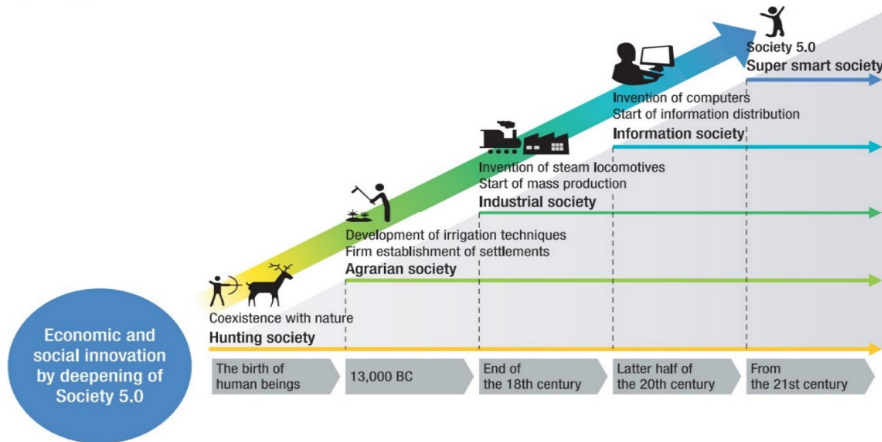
Society 5.0
Super smart society

Invention of computers
Start of information distribution
Information society

Invention of steam locomotives
Start of mass production
Industrial society

Development of irrigation techniques
Firm establishment of settlements
Agrarian society

Coexistence with nature
Hunting society

Economic and social innovation by deepening of Society 5.0

The birth of human beings
13,000 BC
End of the 18th century
Latter half of the 20th century
From the 21st century